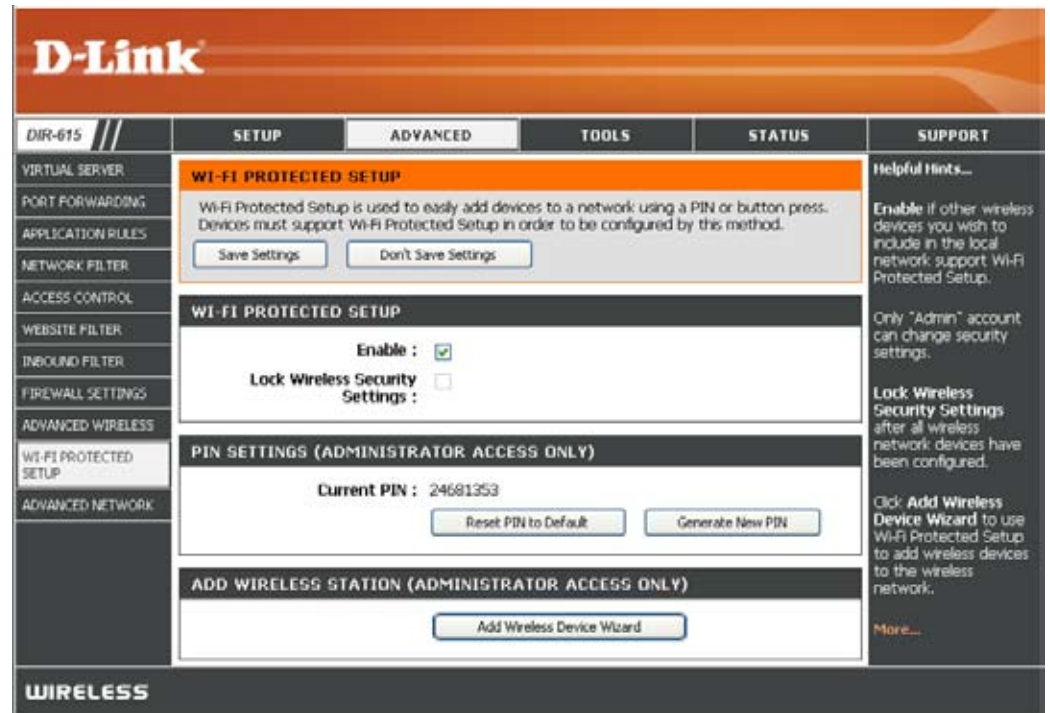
D-Link

DIR-615

SETUP | ADVANCED | TOOLS | STATUS | SUPPORT

VIRTUAL SERVER
PORT FORWARDING
APPLICATION RULES
NETWORK FILTER
ACCESS CONTROL
WEBSITE FILTER
INBOUND FILTER
FIREWALL SETTINGS
ADVANCED WIRELESS
WI-FI PROTECTED SETUP
ADVANCED NETWORK

WI-FI PROTECTED SETUP

Wi-Fi Protected Setup is used to easily add devices to a network using a PIN or button press. Devices must support Wi-Fi Protected Setup in order to be configured by this method.

Save Settings | Don't Save Settings

WI-FI PROTECTED SETUP

Enable :

Lock Wireless Security Settings :

PIN SETTINGS (ADMINISTRATOR ACCESS ONLY)

Current PIN : 24681353

Reset PIN to Default | Generate New PIN

ADD WIRELESS STATION (ADMINISTRATOR ACCESS ONLY)

Add Wireless Device Wizard

Helpful Hints...

Enable if other wireless devices you wish to include in the local network support Wi-Fi Protected Setup.

Only "Admin" account can change security settings.

Lock Wireless Security Settings after all wireless network devices have been configured.

Click Add Wireless Device Wizard to use Wi-Fi Protected Setup to add wireless devices to the wireless network.

More...

WIRELESS